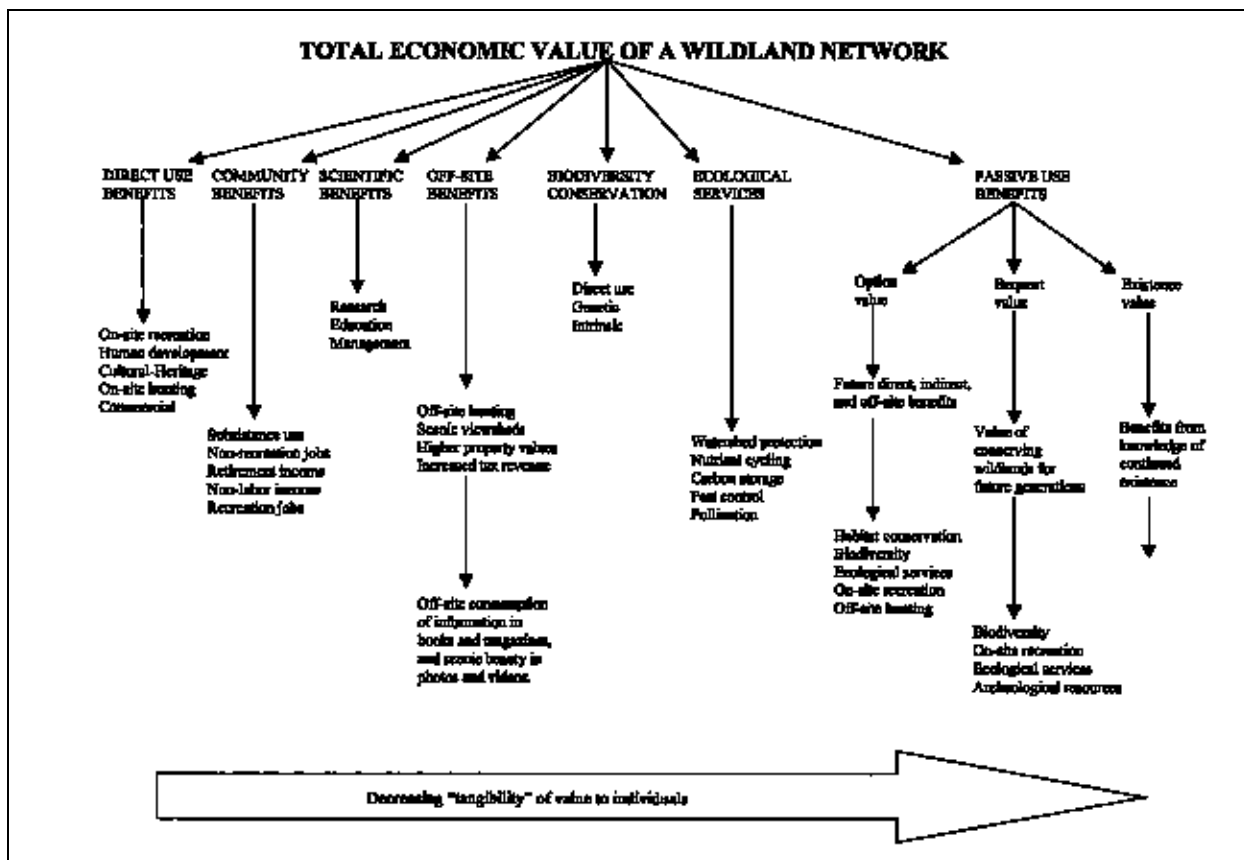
TOTAL ECONOMIC VALUE OF A WILDLAND NETWORK

DIRECT USE BENEFITS

On-site recreation
Human development
Cultural-Heritage
On-site hunting
Commercial

COMMUNITY BENEFITS

Subsistence use
Non-recreation jobs
Retirement income
Non-labor income
Recreation jobs

SCIENTIFIC BENEFITS

Research
Education
Management

OFF-SITE BENEFITS

Off-site hunting
Scenic viewsheds
Higher property values
Increased tax revenue

Off-site consumption of information in books and magazines, and scenic beauty in photos and videos.

BIODIVERSITY CONSERVATION

Direct use
Genetic
Intrinsic

ECOLOGICAL SERVICES

Watershed protection
Nutrient cycling
Carbon storage
Pest control
Pollination

PASSIVE USE BENEFITS

Option value

Future direct, indirect, and off-site benefits

Habitat conservation
Biodiversity
Ecological services
On-site recreation
Off-site hunting

Bequest value

Value of conserving wildlands for future generations

Biodiversity
On-site recreation
Ecological services
Archeological resources

Existence value

Benefits from knowledge of continued existence

Decreasing "tangibility" of value to individuals